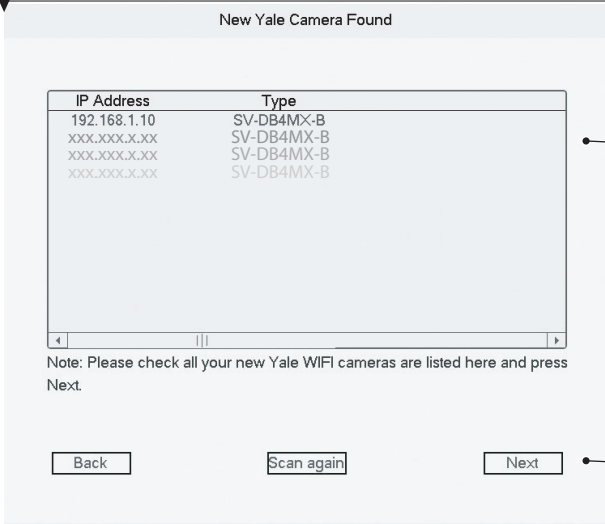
New Yale Camera Found

| IP Address | Type |
|---|---|
| 192.168.1.10 | SV-DB4MX-B |
| xxx.xxx.x.xx | SV-DB4MX-B |
| xxx.xxx.x.xx | SV-DB4MX-B |
| xxx.xxx.x.xx | SV-DB4MX-B |

Note: Please check all your new Yale WIFI cameras are listed here and press Next.

Back

Scan again

Next